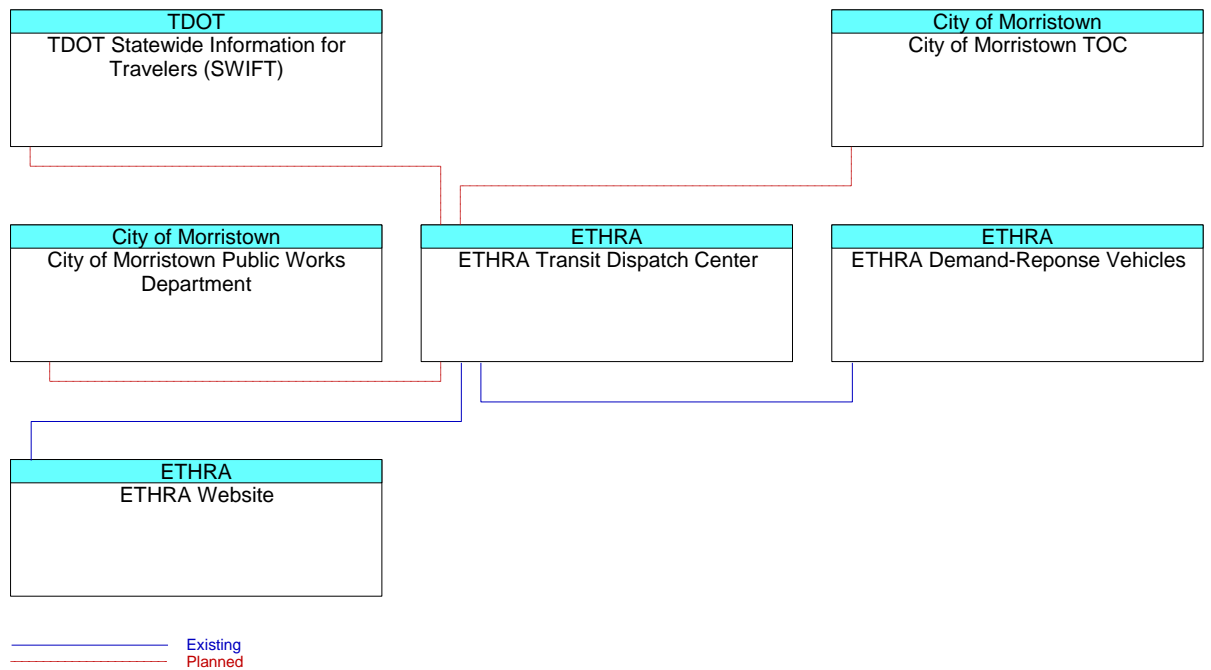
TDOT
TDOT Statewide Information for Travelers (SWIFT)

City of Morristown
City of Morristown TOC

City of Morristown
City of Morristown Public Works Department

ETHRA
ETHRA Transit Dispatch Center

ETHRA
ETHRA Demand-Reponse Vehicles

ETHRA
ETHRA Website

Existing
Planned